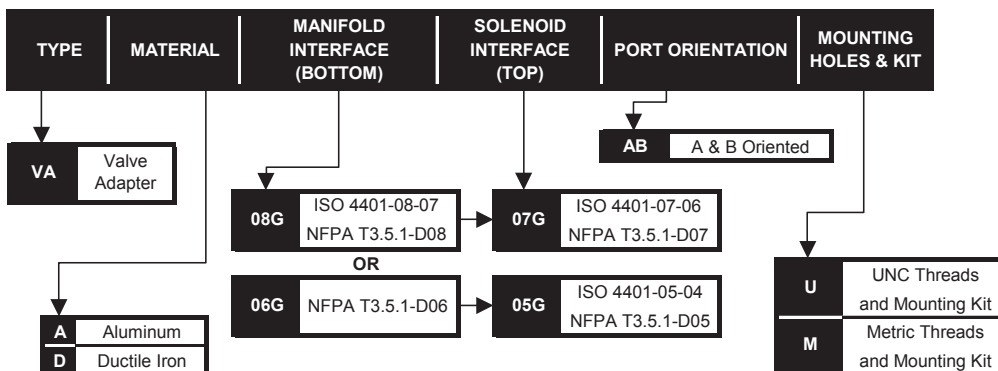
TYPE | MATERIAL | MANIFOLD INTERFACE (BOTTOM) | SOLENOID INTERFACE (TOP) | PORT ORIENTATION | MOUNTING HOLES & KIT

VA Valve Adapter

AB A & B Oriented

08G ISO 4401-08-07 NFPA T3.5.1-D08

07G ISO 4401-07-06 NFPA T3.5.1-D07

OR

06G NFPA T3.5.1-D06

05G ISO 4401-05-04 NFPA T3.5.1-D05

A Aluminum
D Ductile Iron

U UNC Threads and Mounting Kit
M Metric Threads and Mounting Kit